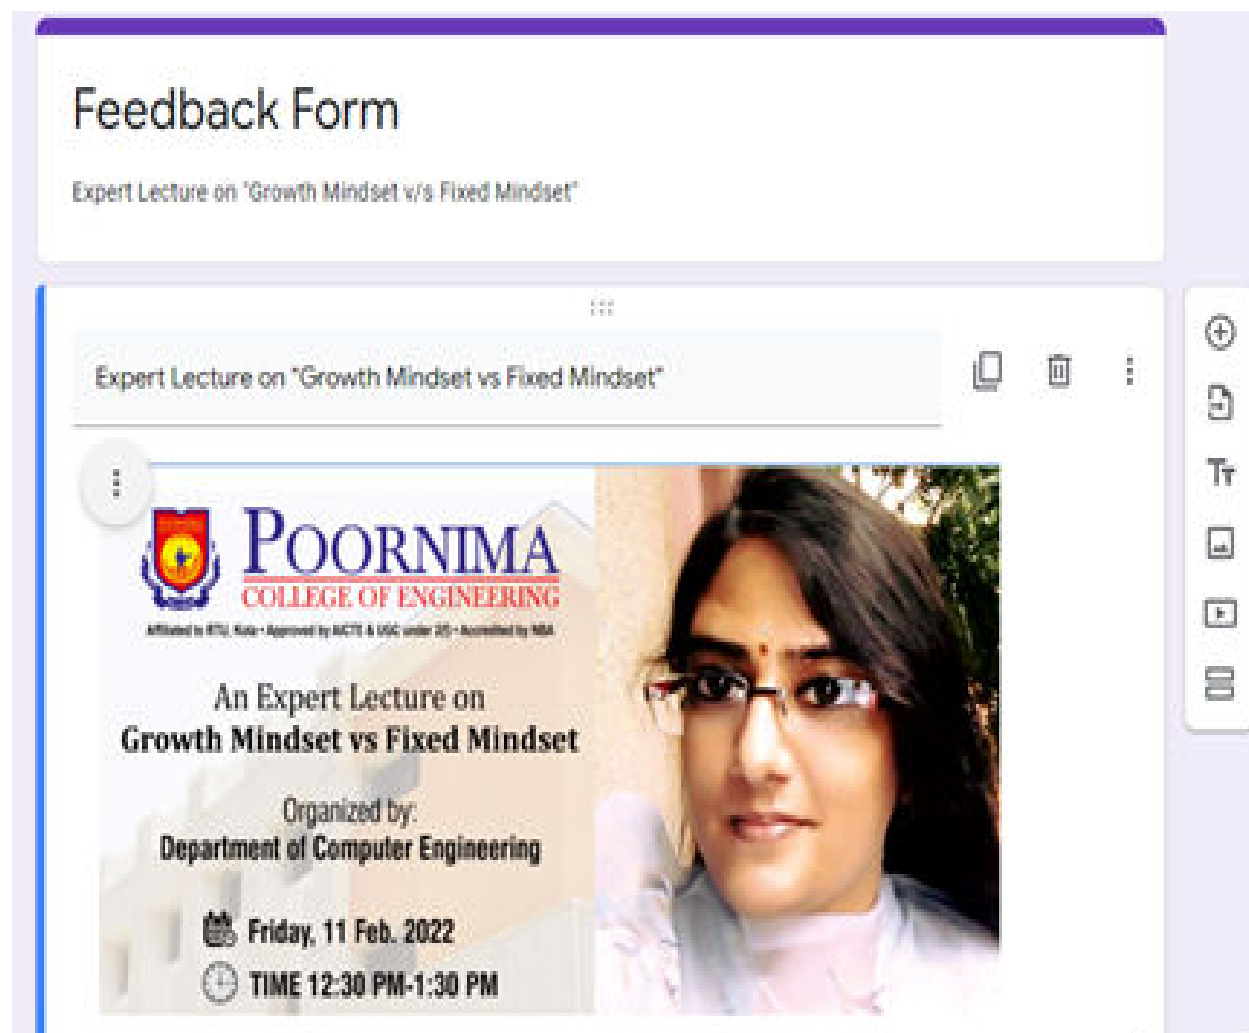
Feedback Form

Expert Lecture on "Growth Mindset v/s Fixed Mindset"

Expert Lecture on "Growth Mindset vs Fixed Mindset"

POORNIMA
COLLEGE OF ENGINEERING
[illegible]

An Expert Lecture on
Growth Mindset vs Fixed Mindset

Organized by:
Department of Computer Engineering

Friday, 11 Feb. 2022
TIME 12:30 PM-1:30 PM